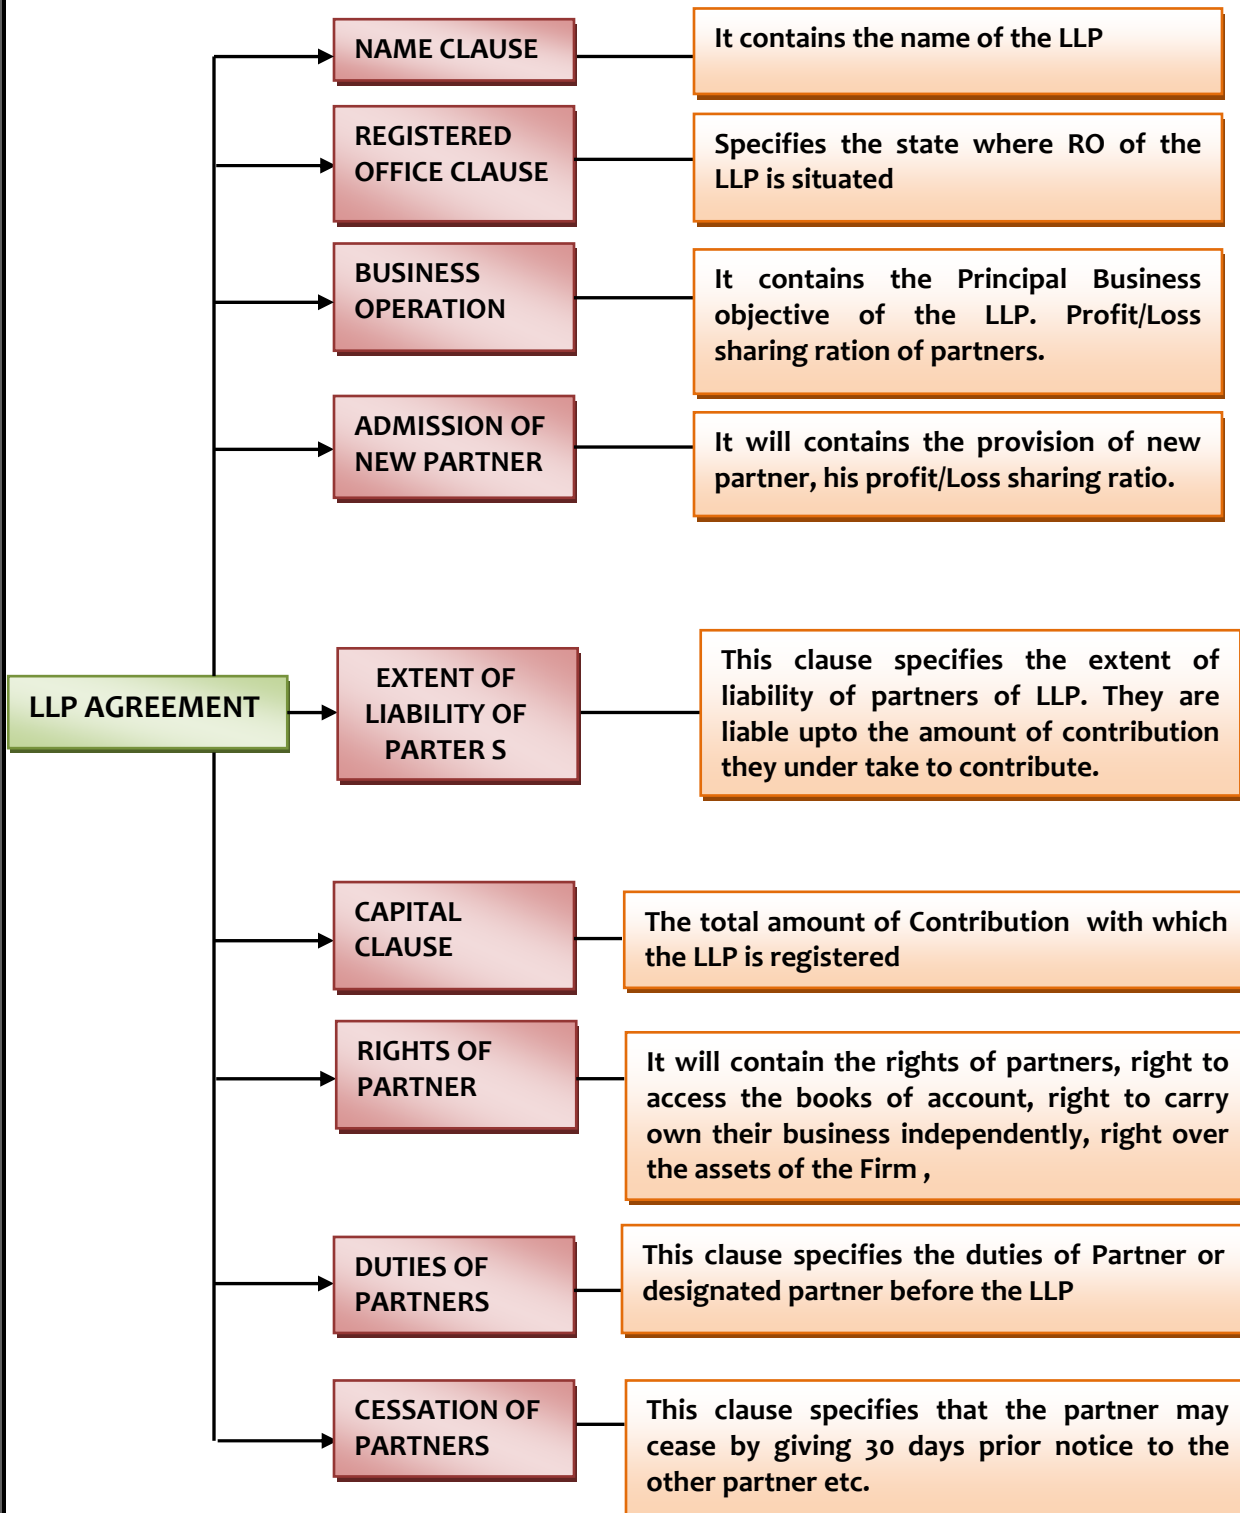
LLP AGREEMENT

NAME CLAUSE

It contains the name of the LLP

REGISTERED OFFICE CLAUSE

Specifies the state where RO of the LLP is situated

BUSINESS OPERATION

It contains the Principal Business objective of the LLP. Profit/Loss sharing ration of partners.

ADMISSION OF NEW PARTNER

It will contains the provision of new partner, his profit/Loss sharing ratio.

EXTENT OF LIABILITY OF PARTER S

This clause specifies the extent of liability of partners of LLP. They are liable upto the amount of contribution they under take to contribute.

CAPITAL CLAUSE

The total amount of Contribution with which the LLP is registered

RIGHTS OF PARTNER

It will contain the rights of partners, right to access the books of account, right to carry own their business independently, right over the assets of the Firm ,

DUTIES OF PARTNERS

This clause specifies the duties of Partner or designated partner before the LLP

CESSATION OF PARTNERS

This clause specifies that the partner may cease by giving 30 days prior notice to the other partner etc.